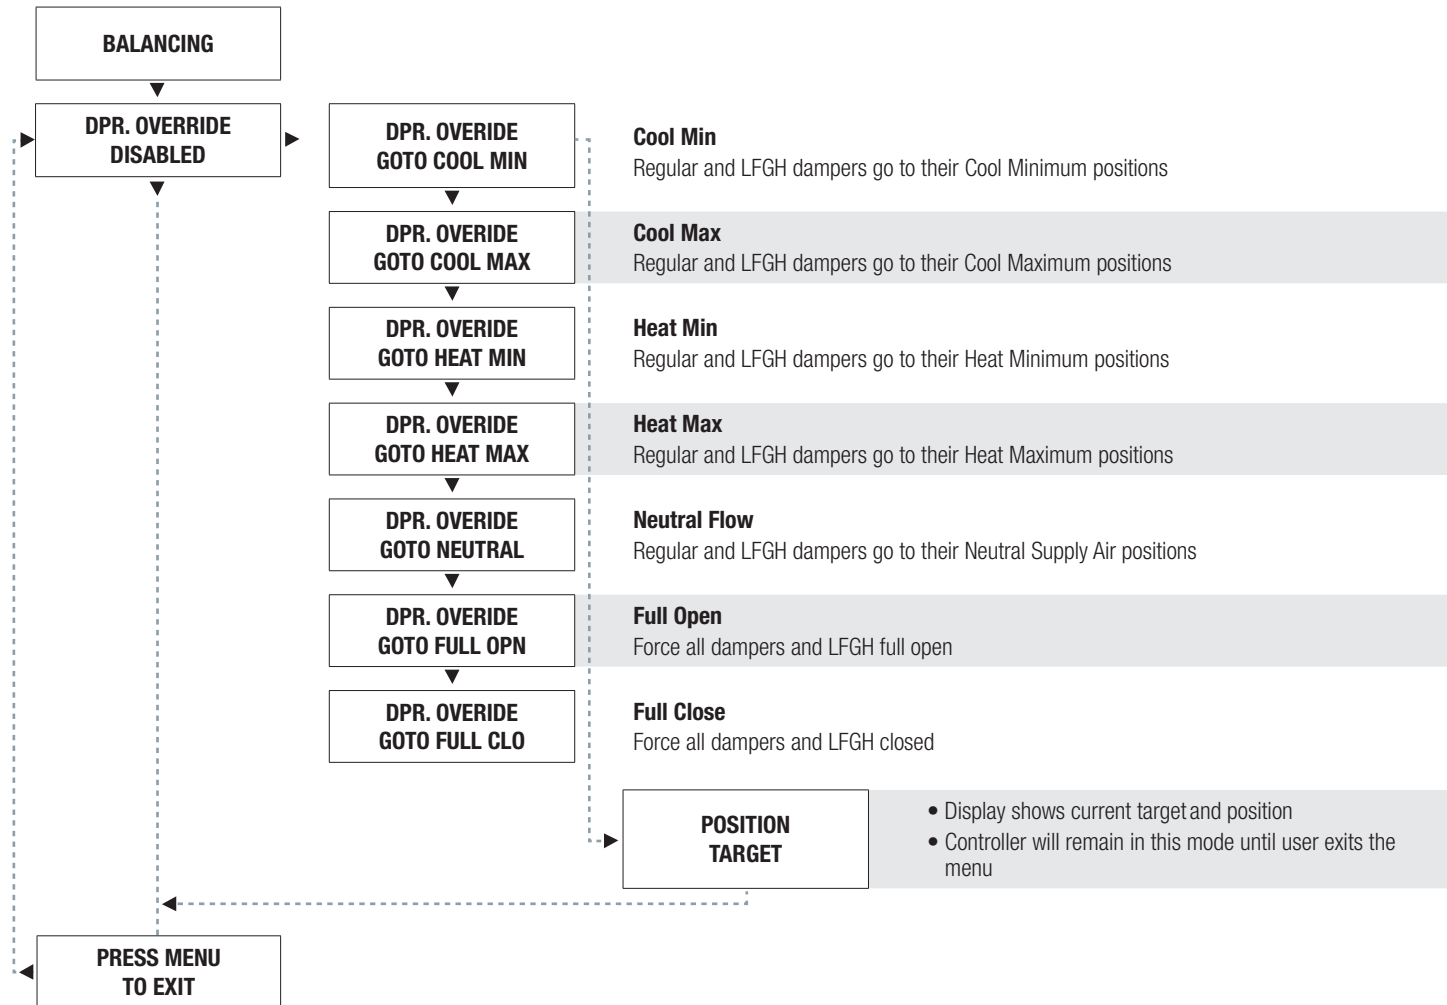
BALANCING

DPR. OVERRIDE DISABLED

DPR. OVERIDE GOTO COOL MIN

Cool Min
Regular and LFGH dampers go to their Cool Minimum positions

DPR. OVERIDE GOTO COOL MAX

Cool Max
Regular and LFGH dampers go to their Cool Maximum positions

DPR. OVERIDE GOTO HEAT MIN

Heat Min
Regular and LFGH dampers go to their Heat Minimum positions

DPR. OVERIDE GOTO HEAT MAX

Heat Max
Regular and LFGH dampers go to their Heat Maximum positions

DPR. OVERIDE GOTO NEUTRAL

Neutral Flow
Regular and LFGH dampers go to their Neutral Supply Air positions

DPR. OVERIDE GOTO FULL OPN

Full Open
Force all dampers and LFGH full open

DPR. OVERIDE GOTO FULL CLO

Full Close
Force all dampers and LFGH closed

POSITION TARGET

• Display shows current target and position
• Controller will remain in this mode until user exits the menu

PRESS MENU TO EXIT